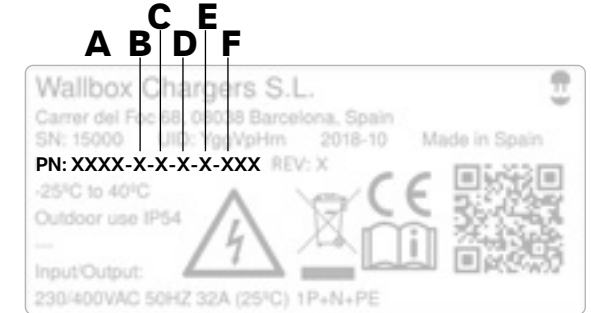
A B C D E F

Wallbox Chargers S.L.
Carrer del Foc 68, 08038 Barcelona, Spain
SN: 15000 UID: YgqVpHm 2018-10 Made in Spain
PN: XXXX-X-X-X-X-XXX REV: X
-25ºC to 40ºC
Outdoor use IP54
—
Input/Output:
230/400VAC 50HZ 32A (25ºC) 1P+N+PE

CE